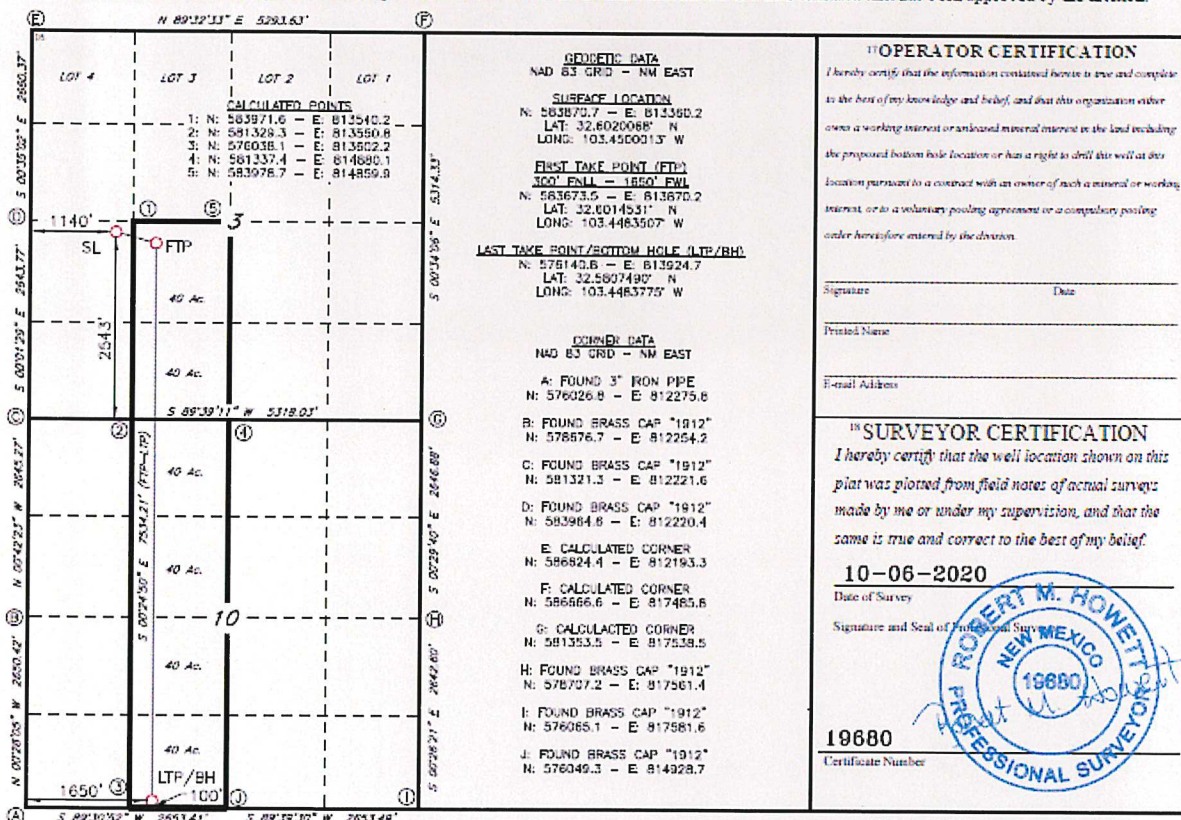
Ⓔ N 89°32'33" E 5293.63' Ⓕ

LOT 4 LOT 3 LOT 2 LOT 1

CALCULATED POINTS
1: N: 583971.6 – E: 813540.2
2: N: 581328.3 – E: 813550.8
3: N: 576038.1 – E: 813502.2
4: N: 581337.4 – E: 814880.1
5: N: 583978.7 – E: 814859.9

S 00°35'02" E 2660.37'

Ⓓ 1140' ① ⑤ 3

SL FTP

S 00°34'06" E 5314.33'

40 Ac.

S 00°01'29" E 2543.77'

2543'

40 Ac.

Ⓒ S 89°39'11" W 5318.03' Ⓖ

② ④

40 Ac.

N 00°42'23" W 2645.27'

S 00°24'50" E 7534.21' (FTP-LTP)

40 Ac.

Ⓑ 10 Ⓗ

40 Ac.

N 00°28'05" W 2650.42'

S 00°29'40" E 2646.88'

S 00°26'21" E 2642.60'

40 Ac.

1650' ③ LTP/BH 100' Ⓙ Ⓘ

Ⓐ S 89°10'52" W 2651.41' S 89°18'10" W 2653.48'

GEODETIC DATA
NAD 83 GRID – NM EAST

SURFACE LOCATION
N: 583870.7 – E: 813360.2
LAT: 32.6020068° N
LONG: 103.4500013° W

FIRST TAKE POINT (FTP)
300' FNLL – 1650' FWL
N: 583673.5 – E: 813670.2
LAT: 32.6014531° N
LONG: 103.4483507° W

LAST TAKE POINT/BOTTOM HOLE (LTP/BH)
N: 576140.8 – E: 813924.7
LAT: 32.5807490° N
LONG: 103.4483775° W

CORNER DATA
NAD 83 GRID – NM EAST

A: FOUND 3" IRON PIPE
N: 576026.8 – E: 812275.8

B: FOUND BRASS CAP "1912"
N: 578676.7 – E: 812254.2

C: FOUND BRASS CAP "1912"
N: 581321.3 – E: 812221.6

D: FOUND BRASS CAP "1912"
N: 583964.8 – E: 812220.4

E: CALCULATED CORNER
N: 586624.4 – E: 812193.3

F: CALCULATED CORNER
N: 586666.6 – E: 817485.8

G: CALCULATED CORNER
N: 581353.5 – E: 817538.5

H: FOUND BRASS CAP "1912"
N: 578707.2 – E: 817561.4

I: FOUND BRASS CAP "1912"
N: 576065.1 – E: 817581.6

J: FOUND BRASS CAP "1912"
N: 576049.3 – E: 814928.7

¹⁷OPERATOR CERTIFICATION

I hereby certify that the information contained herein is true and complete to the best of my knowledge and belief, and that this organization either owns a working interest or unleased mineral interest in the land including the proposed bottom hole location or has a right to drill this well at this location pursuant to a contract with an owner of such a mineral or working interest, or to a voluntary pooling agreement or a compulsory pooling order heretofore entered by the division.

Signature Date

Printed Name

E-mail Address

¹⁸SURVEYOR CERTIFICATION

I hereby certify that the well location shown on this plat was plotted from field notes of actual surveys made by me or under my supervision, and that the same is true and correct to the best of my belief.

10-06-2020
Date of Survey

Signature and Seal of Professional Surveyor

ROBERT M. HOWETT
NEW MEXICO
19680
PROFESSIONAL SURVEYOR

19680
Certificate Number